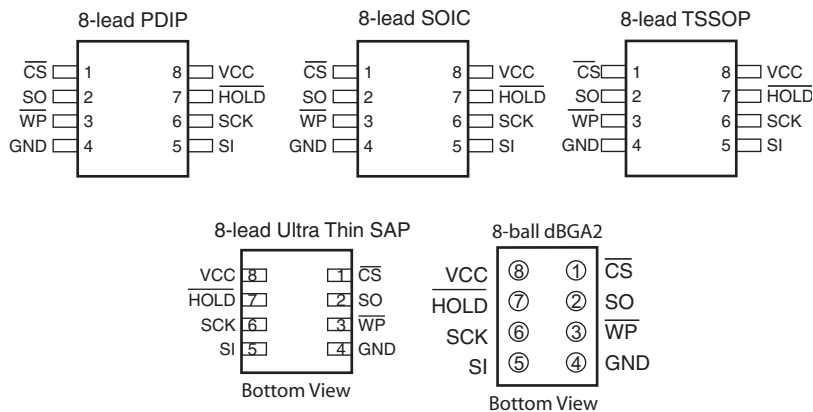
8-lead PDIP

$\overline{CS}$ 1
SO 2
$\overline{WP}$ 3
GND 4
8 VCC
7 $\overline{HOLD}$
6 SCK
5 SI

8-lead SOIC

$\overline{CS}$ 1
SO 2
$\overline{WP}$ 3
GND 4
8 VCC
7 $\overline{HOLD}$
6 SCK
5 SI

8-lead TSSOP

$\overline{CS}$ 1
SO 2
$\overline{WP}$ 3
GND 4
8 VCC
7 $\overline{HOLD}$
6 SCK
5 SI

8-lead Ultra Thin SAP

VCC 8
$\overline{HOLD}$ 7
SCK 6
SI 5
1 $\overline{CS}$
2 SO
3 $\overline{WP}$
4 GND

Bottom View

8-ball dBGA2

VCC ⑧
$\overline{HOLD}$ ⑦
SCK ⑥
SI ⑤
① $\overline{CS}$
② SO
③ $\overline{WP}$
④ GND

Bottom View